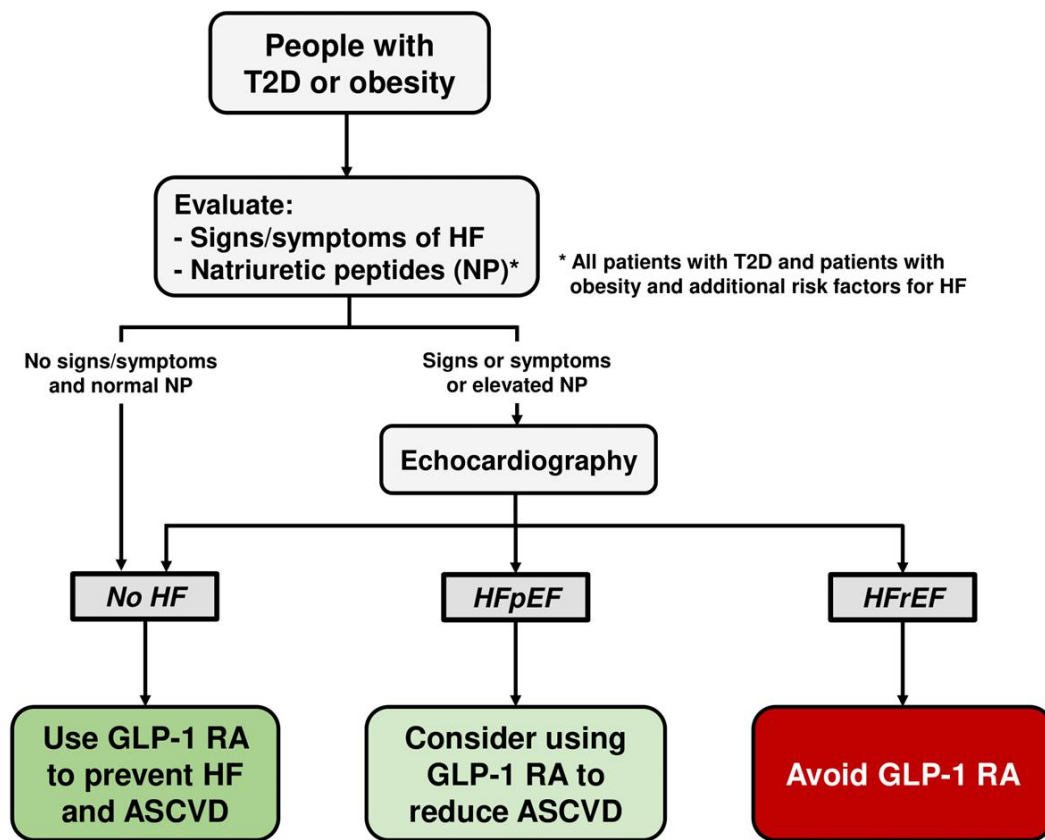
People with T2D or obesity

Evaluate:
- Signs/symptoms of HF
- Natriuretic peptides (NP)*

* All patients with T2D and patients with obesity and additional risk factors for HF

No signs/symptoms and normal NP

Signs or symptoms or elevated NP

Echocardiography

No HF

HFpEF

HFrEF

Use GLP-1 RA to prevent HF and ASCVD

Consider using GLP-1 RA to reduce ASCVD

Avoid GLP-1 RA